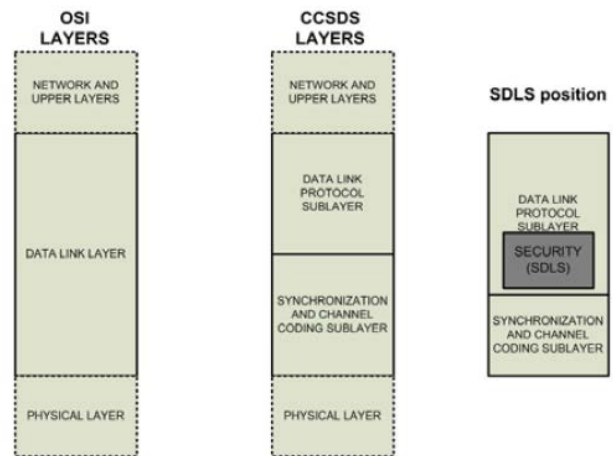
OSI LAYERS

NETWORK AND UPPER LAYERS

DATA LINK LAYER

PHYSICAL LAYER

CCSDS LAYERS

NETWORK AND UPPER LAYERS

DATA LINK PROTOCOL SUBLAYER

SYNCHRONIZATION AND CHANNEL CODING SUBLAYER

PHYSICAL LAYER

SDLS position

DATA LINK PROTOCOL SUBLAYER

SECURITY (SDLS)

SYNCHRONIZATION AND CHANNEL CODING SUBLAYER